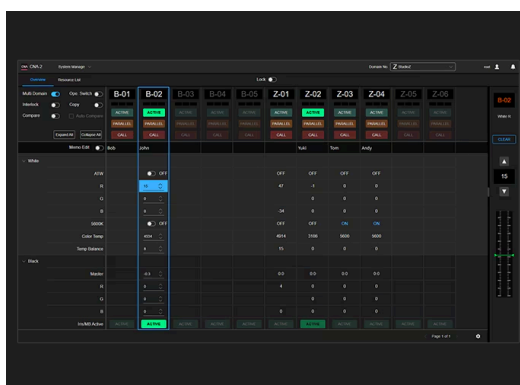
CNA-2 System Manager Domain No. Z Studio2

Overview Resource List Lock

Multi Domain Ope. Switch
Interlock Copy
Compare Auto Compare
Expand All Collapse All

| | B-01 | B-02 | B-03 | B-04 | B-05 | Z-01 | Z-02 | Z-03 | Z-04 | Z-05 | Z-06 |
|---|---|---|---|---|---|---|---|---|---|---|---|
| | ACTIVE | ACTIVE | ACTIVE | ACTIVE | ACTIVE | ACTIVE | ACTIVE | ACTIVE | ACTIVE | ACTIVE | ACTIVE |
| | PARALLEL | PARALLEL | PARALLEL | PARALLEL | PARALLEL | PARALLEL | PARALLEL | PARALLEL | PARALLEL | PARALLEL | PARALLEL |
| | CALL | CALL | CALL | CALL | CALL | CALL | CALL | CALL | CALL | CALL | CALL |
| Memo Edit | Bob | John | | | | | Yuki | Tom | Andy | | |
| White | | | | | | | | | | | |
| ATW | | OFF | | | | OFF | OFF | OFF | OFF | | |
| R | | 15 | | | | 47 | -1 | 0 | 0 | | |
| G | | 0 | | | | | 0 | 0 | 0 | | |
| B | | 0 | | | | -24 | 0 | 0 | 0 | | |
| 5600K | | OFF | | | | OFF | OFF | ON | OFF | | |
| Color Temp | | 4004 | | | | 4014 | 3100 | 5600 | 5600 | | |
| Temp Balance | | 0 | | | | 15 | 0 | 0 | 0 | | |
| Black | | | | | | | | | | | |
| Master | | -0.3 | | | | 0.0 | 0.0 | 0.0 | 0.0 | | |
| R | | 0 | | | | 4 | 0 | 0 | 0 | | |
| G | | 0 | | | | | 0 | 0 | 0 | | |
| B | | 0 | | | | 0 | 0 | 0 | 0 | | |
| Iris/MB Active | ACTIVE | ACTIVE | ACTIVE | ACTIVE | ACTIVE | ACTIVE | ACTIVE | ACTIVE | ACTIVE | ACTIVE | ACTIVE |

Page 1 of 1

B-02
White R
CLEAR
15